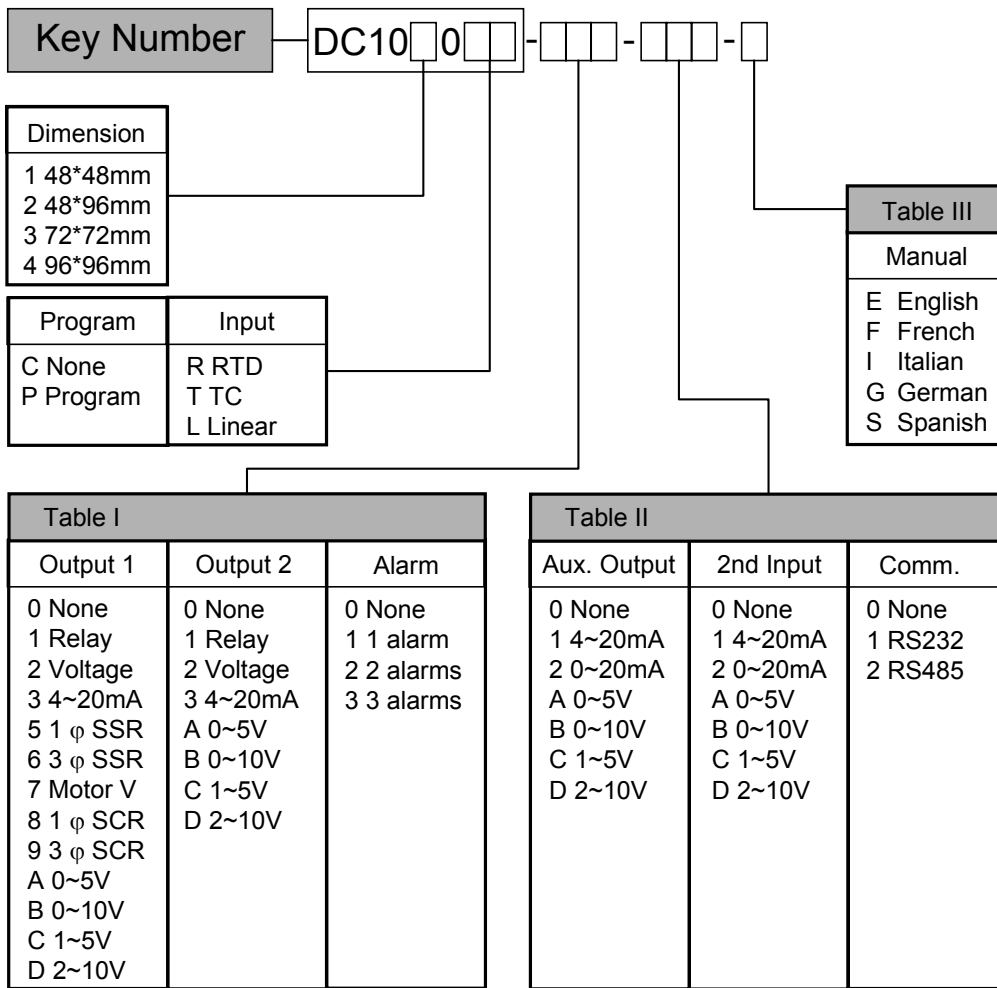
Key Number DC10□0□□-□□□-□□□-□

| Dimension |
|---|
| 1 48*48mm |
| 2 48*96mm |
| 3 72*72mm |
| 4 96*96mm |

| Program | Input |
|---|---|
| C None | R RTD |
| P Program | T TC |
| | L Linear |

Table III

| Manual |
|---|
| E English |
| F French |
| I Italian |
| G German |
| S Spanish |

Table I

| Output 1 | Output 2 | Alarm |
|---|---|---|
| 0 None | 0 None | 0 None |
| 1 Relay | 1 Relay | 1 1 alarm |
| 2 Voltage | 2 Voltage | 2 2 alarms |
| 3 4~20mA | 3 4~20mA | 3 3 alarms |
| 5 1 φ SSR | A 0~5V | |
| 6 3 φ SSR | B 0~10V | |
| 7 Motor V | C 1~5V | |
| 8 1 φ SCR | D 2~10V | |
| 9 3 φ SCR | | |
| A 0~5V | | |
| B 0~10V | | |
| C 1~5V | | |
| D 2~10V | | |

Table II

| Aux. Output | 2nd Input | Comm. |
|---|---|---|
| 0 None | 0 None | 0 None |
| 1 4~20mA | 1 4~20mA | 1 RS232 |
| 2 0~20mA | 2 0~20mA | 2 RS485 |
| A 0~5V | A 0~5V | |
| B 0~10V | B 0~10V | |
| C 1~5V | C 1~5V | |
| D 2~10V | D 2~10V | |